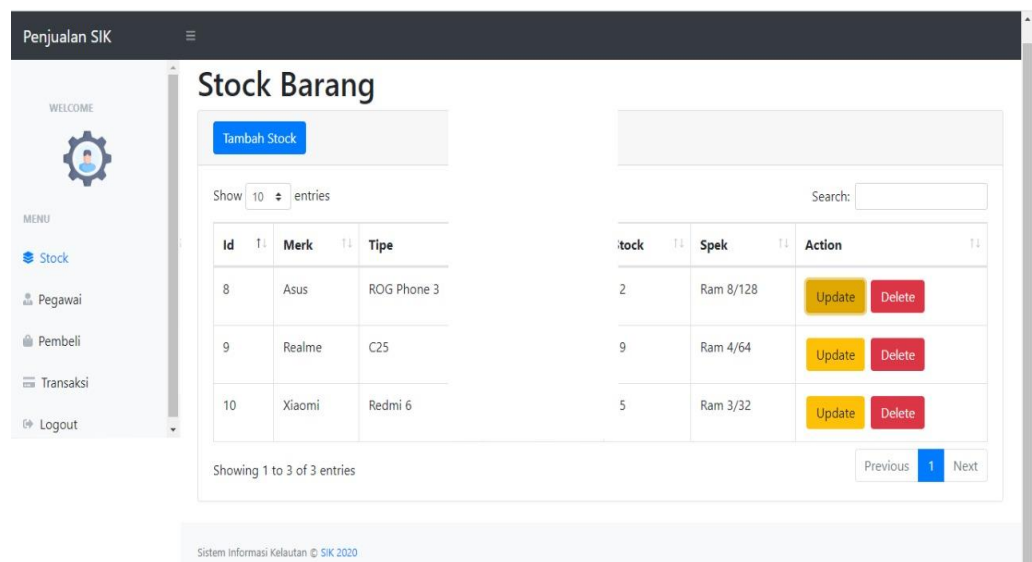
Penjualan SIK

WELCOME

MENU

Stock

Pegawai

Pembeli

Transaksi

Logout

Stock Barang

Tambah Stock

Show 10 entries

Search:

| Id | Merk | Tipe | tock | Spek | Action |
|---|---|---|---|---|---|
| 8 | Asus | ROG Phone 3 | 2 | Ram 8/128 | Update Delete |
| 9 | Realme | C25 | 9 | Ram 4/64 | Update Delete |
| 10 | Xiaomi | Redmi 6 | 5 | Ram 3/32 | Update Delete |

Showing 1 to 3 of 3 entries

Previous 1 Next

Sistem Informasi Kelautan © SIK 2020